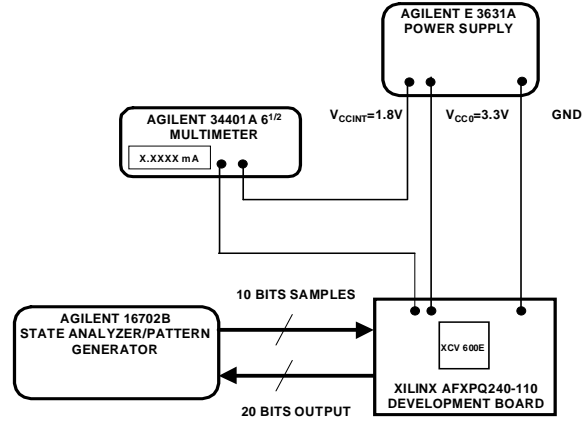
AGILENT E 3631A
POWER SUPPLY

AGILENT 34401A $6^{1/2}$
MULTIMETER

X.XXXX mA

$V_{CCINT}$=1.8V

$V_{CC0}$=3.3V

GND

10 BITS SAMPLES

AGILENT 16702B
STATE ANALYZER/PATTERN
GENERATOR

XCV 600E

XILINX AFXPQ240-110
DEVELOPMENT BOARD

20 BITS OUTPUT